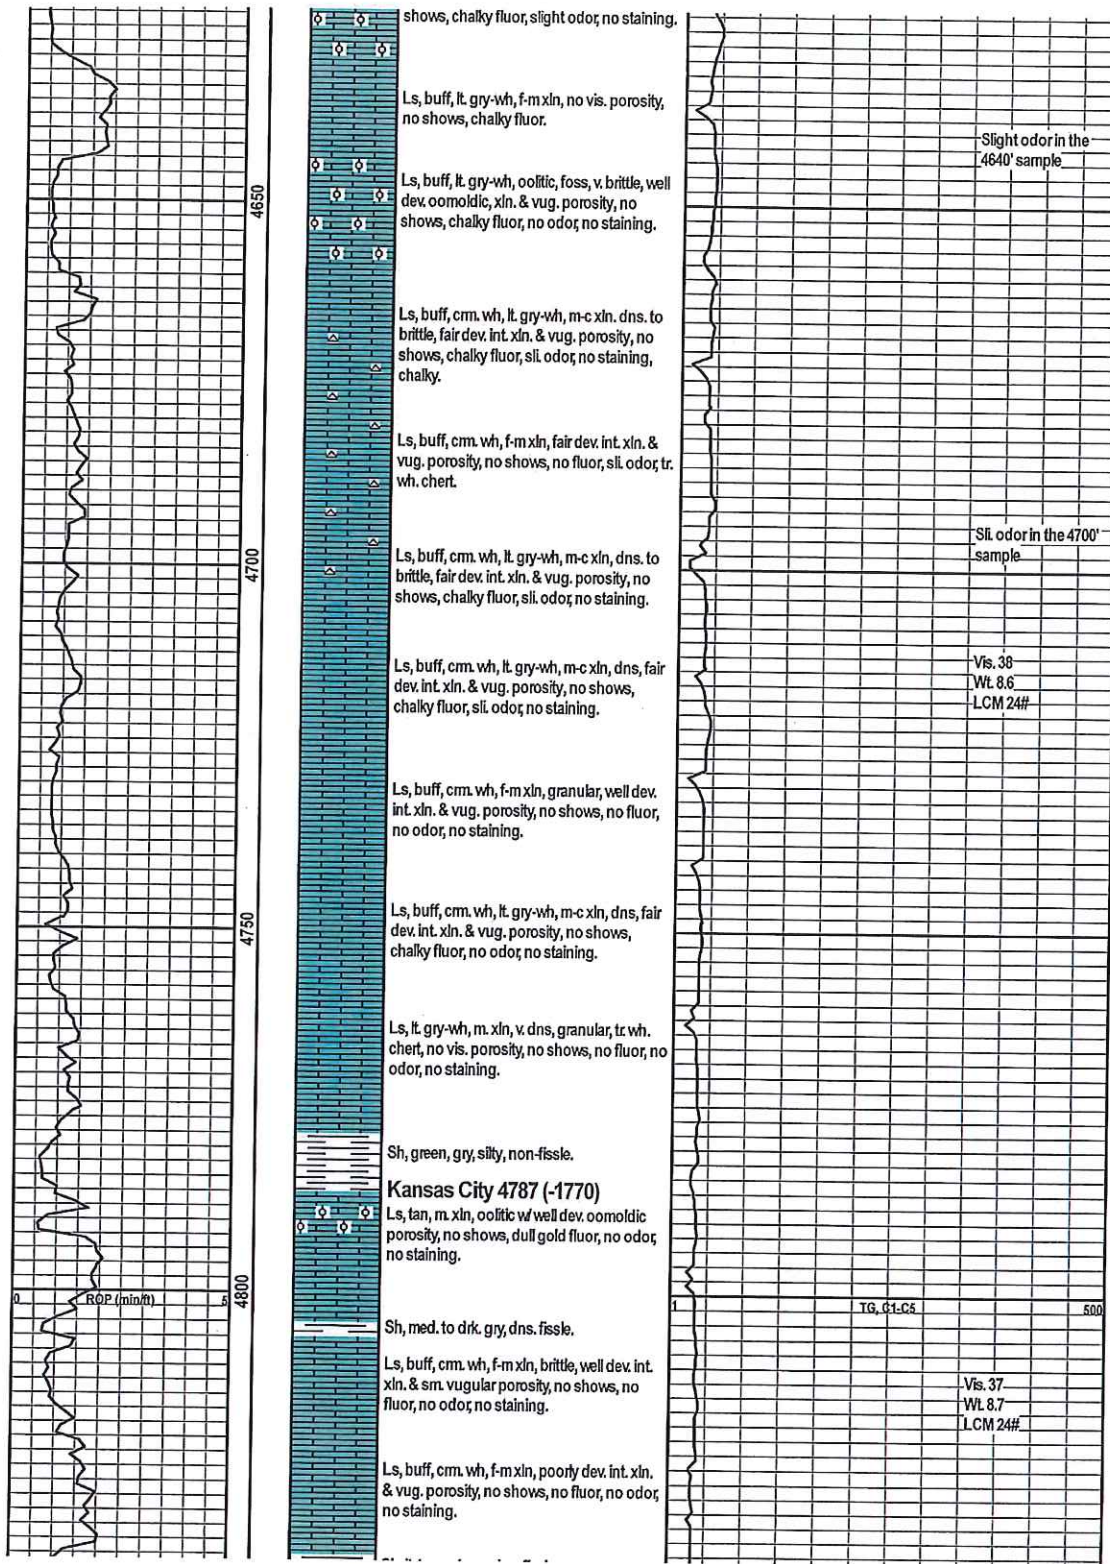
shows, chalky fluor, slight odor, no staining.

Ls, buff, lt. gry-wh, f-m xln, no vis. porosity, no shows, chalky fluor.

Ls, buff, lt. gry-wh, oolitic, foss, v. brittle, well dev. oomoldic, xln. & vug. porosity, no shows, chalky fluor, no odor, no staining.

Ls, buff, crm. wh, lt. gry-wh, m-c xln. dns. to brittle, fair dev. int. xln. & vug. porosity, no shows, chalky fluor, sli. odor, no staining, chalky.

Ls, buff, crm. wh, f-m xln, fair dev. int. xln. & vug. porosity, no shows, no fluor, sli. odor, tr. wh. chert.

Ls, buff, crm. wh, lt. gry-wh, m-c xln, dns. to brittle, fair dev. int. xln. & vug. porosity, no shows, chalky fluor, sli. odor, no staining.

Ls, buff, crm. wh, lt. gry-wh, m-c xln, dns, fair dev. int. xln. & vug. porosity, no shows, chalky fluor, sli. odor, no staining.

Ls, buff, crm. wh, f-m xln, granular, well dev. int. xln. & vug. porosity, no shows, no fluor, no odor, no staining.

Ls, buff, crm. wh, lt. gry-wh, m-c xln, dns, fair dev. int. xln. & vug. porosity, no shows, chalky fluor, no odor, no staining.

Ls, lt. gry-wh, m. xln, v. dns, granular, tr. wh. chert, no vis. porosity, no shows, no fluor, no odor, no staining.

Sh, green, gry, silty, non-fissle.

Kansas City 4787 (-1770)
Ls, tan, m. xln, oolitic w/ well dev. oomoldic porosity, no shows, dull gold fluor, no odor, no staining.

Sh, med. to drk. gry, dns. fissle.

Ls, buff, crm. wh, f-m xln, brittle, well dev. int. xln. & sm. vugular porosity, no shows, no fluor, no odor, no staining.

Ls, buff, crm. wh, f-m xln, poorly dev. int. xln. & vug. porosity, no shows, no fluor, no odor, no staining.

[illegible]

4650
4700
4750
4800
0 ROP (min/ft) 5

Slight odor in the 4640' sample

Sli. odor in the 4700' sample

Vis. 38
Wt. 8.6
LCM 24#

1 TG, C1-C5 500

Vis. 37
Wt. 8.7
LCM 24#